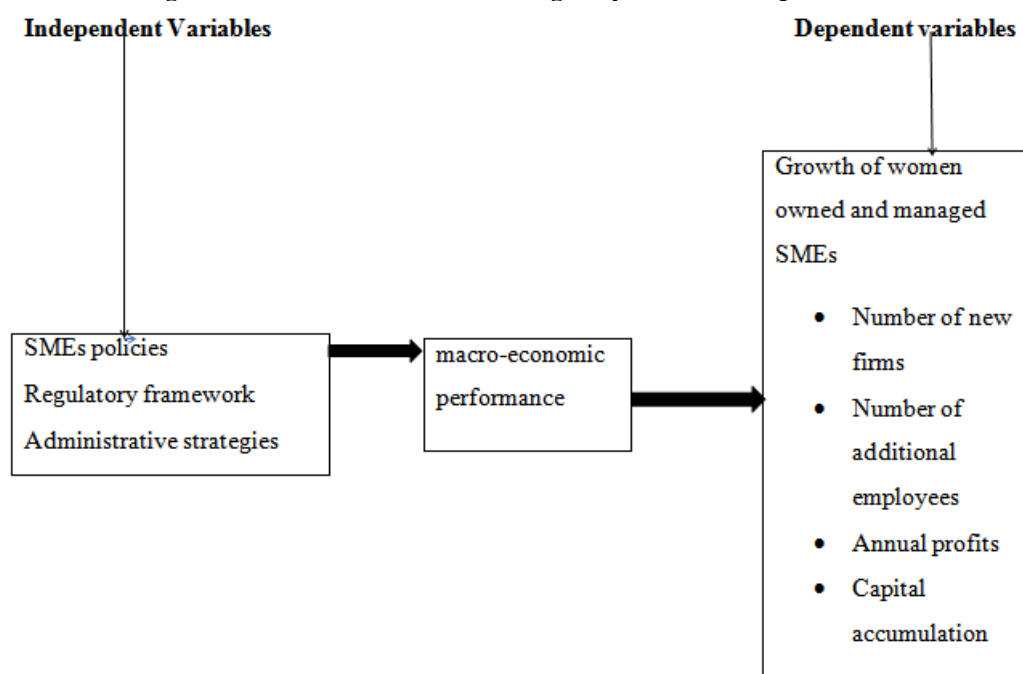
Independent Variables

Dependent variables

SMEs policies
Regulatory framework
Administrative strategies

macro-economic performance

Growth of women owned and managed SMEs

- Number of new firms
- Number of additional employees
- Annual profits
- Capital accumulation